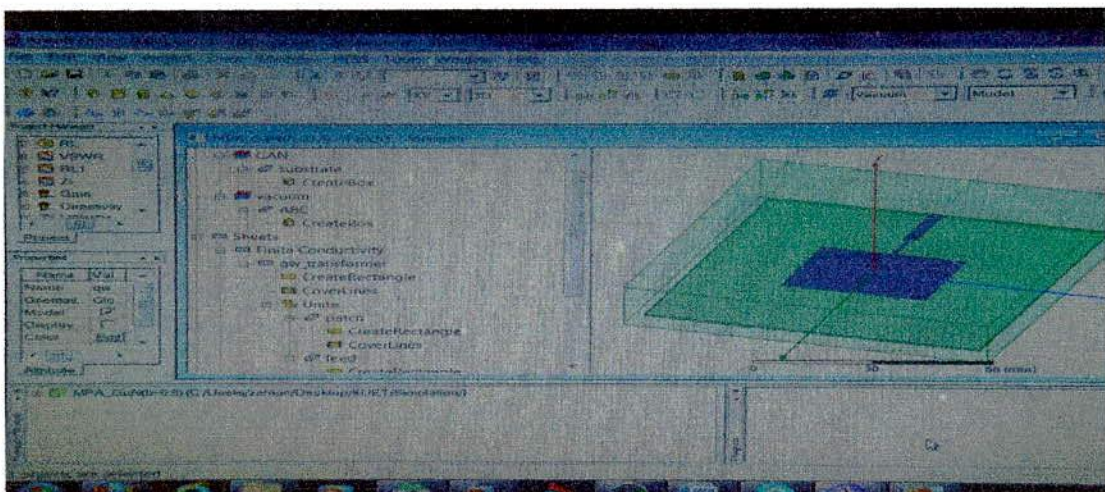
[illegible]
Project Manager
RL
VSWR
RL1
Z
Gain
Directivity
Project
Properties
Name Val
Name qw
Orientat. Glo
Model
Display
Color
Attribute
CAN
Substrate
CreateBox
vacuum
ABC
CreateBox
Sheets
Finite Conductivity
qw_transformer
CreateRectangle
CoverLines
Unite
patch
CreateRectangle
CoverLines
feed
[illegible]
XY
3D
vacuum
Model
0
30
60 (mm)
MPA_GaN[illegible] (C:/Users/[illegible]/Desktop/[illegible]/Simulation)
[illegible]